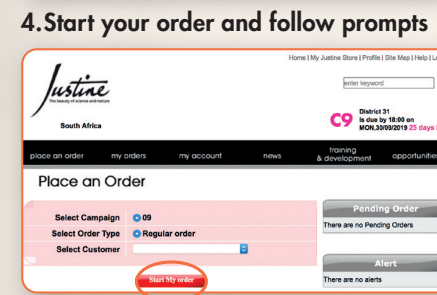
4.Start your order and follow prompts

Home | My Justine Store | Profile | Site Map | Help | L

Justine
The beauty of science and nature

enter keyword

South Africa

C9 District 31 is due by 18:00 on MON,30/09/2019 25 days l

place an order | my orders | my account | news | training & development | opportunities

Place an Order

Select Campaign 09
Select Order Type Regular order
Select Customer

Start My order

Pending Order
There are no Pending Orders

Alert
There are no alerts